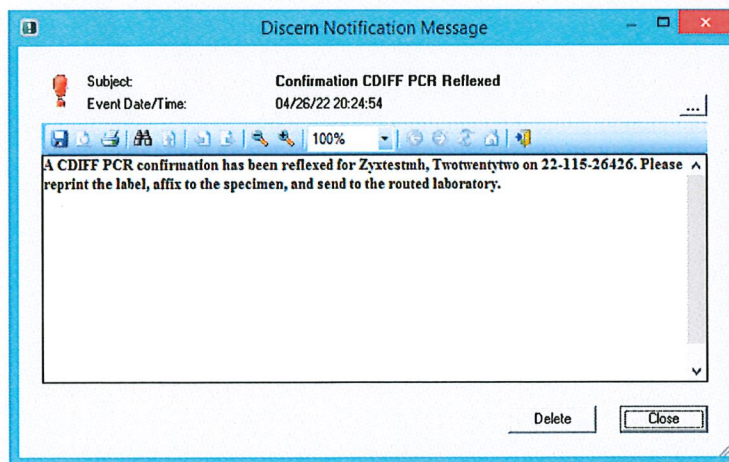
Discern Notification Message

Subject: Confirmation CDIFF PCR Reflexed
Event Date/Time: 04/26/22 20:24:54

...

100%

A CDIFF PCR confirmation has been reflexed for Zyxtestmh, Twotwentytwo on 22-115-26426. Please reprint the label, affix to the specimen, and send to the routed laboratory.

Delete
Close